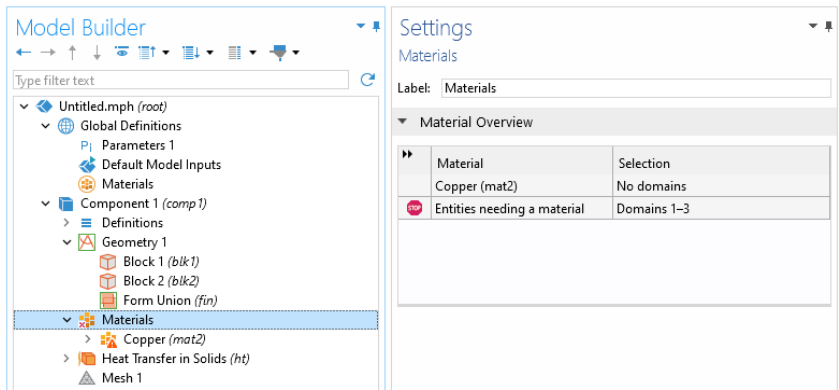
Model Builder

Type filter text

Untitled.mph (root)
Global Definitions
Parameters 1
Default Model Inputs
Materials
Component 1 (comp1)
Definitions
Geometry 1
Block 1 (blk1)
Block 2 (blk2)
Form Union (fin)
Materials
Copper (mat2)
Heat Transfer in Solids (ht)
Mesh 1

Settings
Materials

Label: Materials

Material Overview

| Material | Selection |
|---|---|
| Copper (mat2) | No domains |
| Entities needing a material | Domains 1–3 |